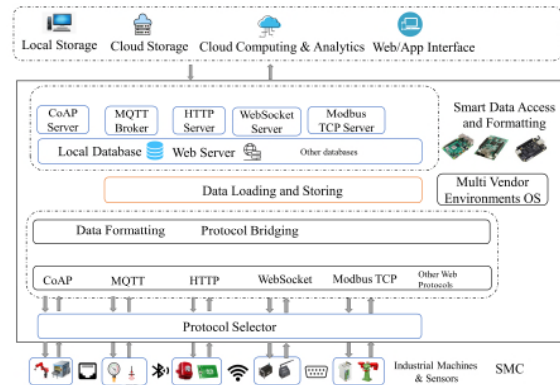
Local Storage Cloud Storage Cloud Computing & Analytics Web/App Interface

CoAP Server
MQTT Broker
HTTP Server
WebSocket Server
Modbus TCP Server

Local Database Web Server Other databases

Smart Data Access and Formatting

Data Loading and Storing

Multi Vendor Environments OS

Data Formatting Protocol Bridging

CoAP MQTT HTTP WebSocket Modbus TCP Other Web Protocols

Protocol Selector

Industrial Machines & Sensors

SMC